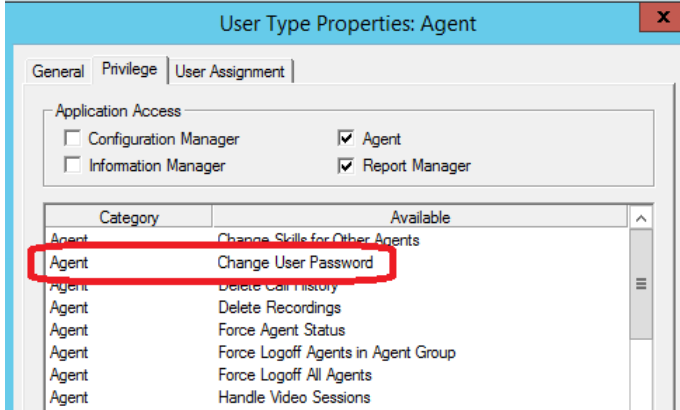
User Type Properties: Agent

General | Privilege | User Assignment

Application Access
Configuration Manager
Agent
Information Manager
Report Manager

| Category | Available |
|---|---|
| Agent | Change Skills for Other Agents |
| Agent | Change User Password |
| Agent | Delete Call History |
| Agent | Delete Recordings |
| Agent | Force Agent Status |
| Agent | Force Logoff Agents in Agent Group |
| Agent | Force Logoff All Agents |
| Agent | Handle Video Sessions |